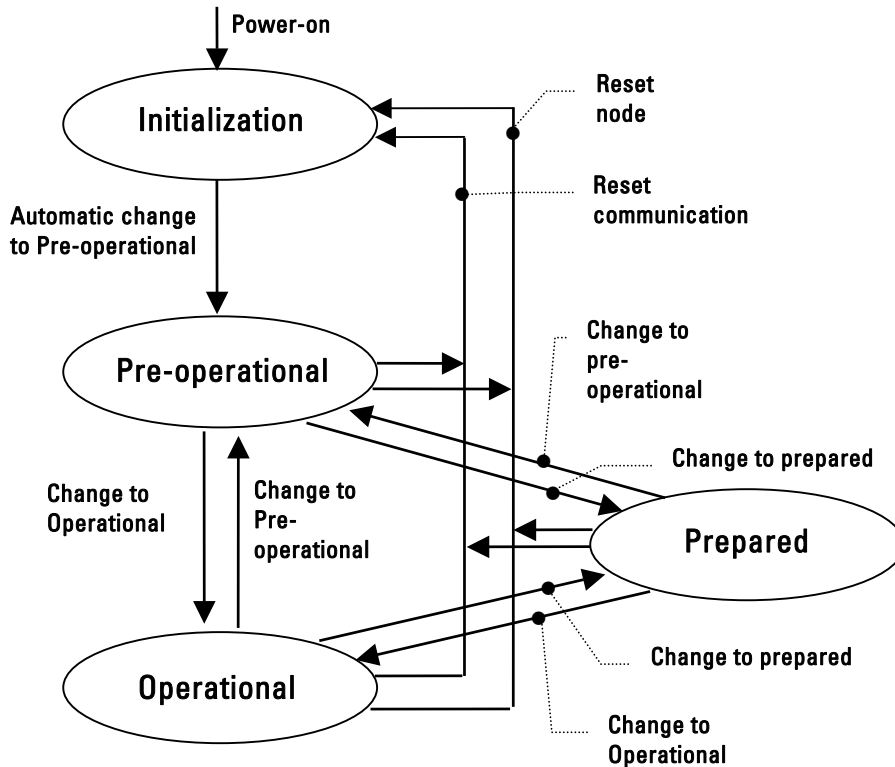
Power-on

Initialization

Reset node

Reset communication

Automatic change to Pre-operational

Pre-operational

Change to pre-operational

Change to prepared

Change to Operational

Change to Pre-operational

Prepared

Change to prepared

Operational

Change to Operational